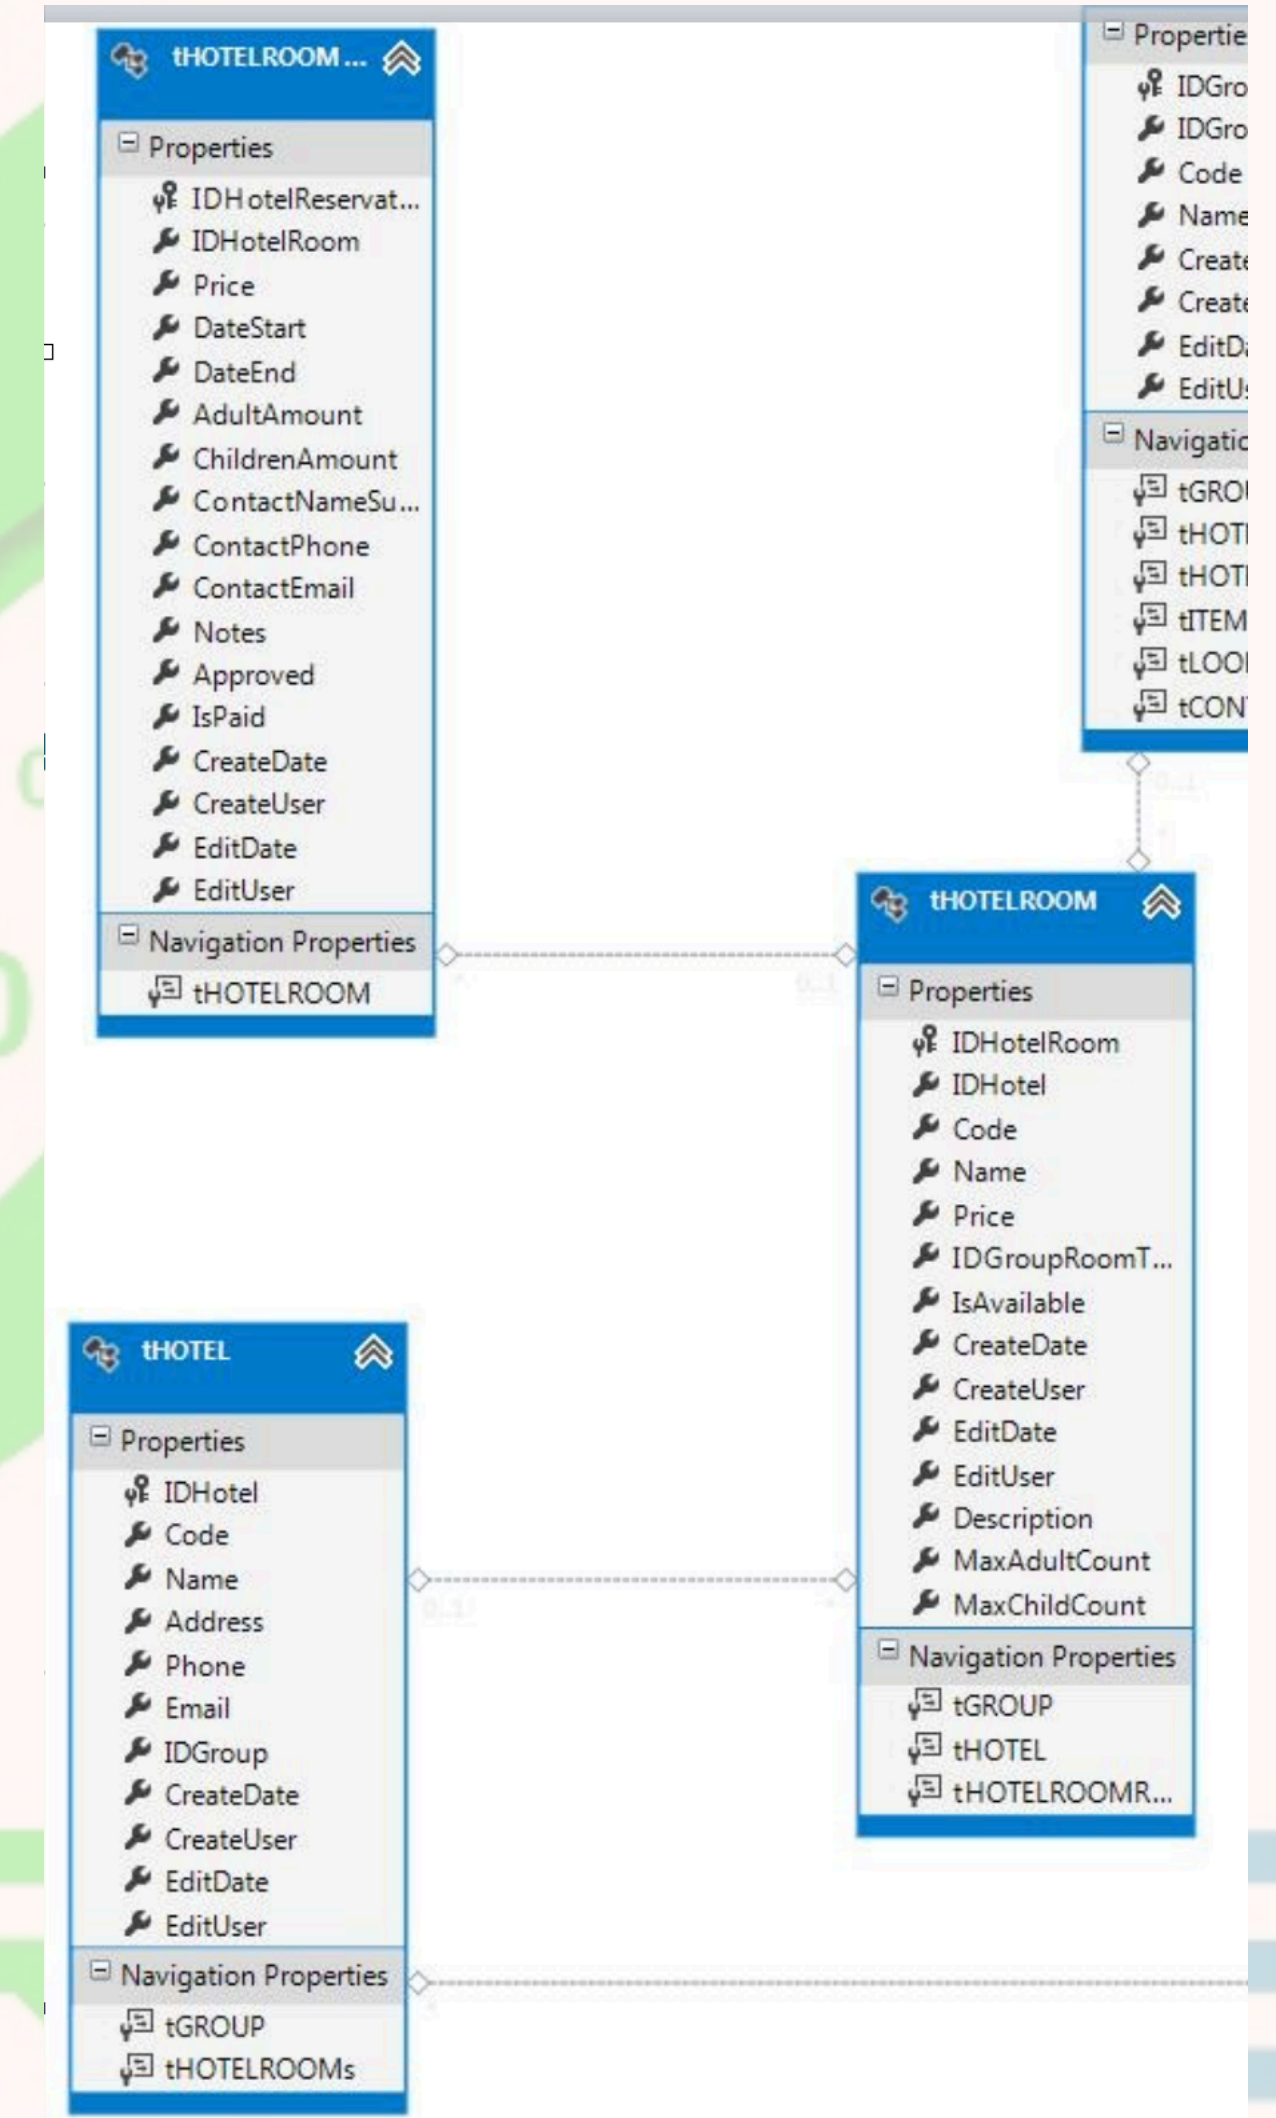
tHOTELROOM...

Properties

IDHotelReservat...
IDHotelRoom
Price
DateStart
DateEnd
AdultAmount
ChildrenAmount
ContactNameSu...
ContactPhone
ContactEmail
Notes
Approved
IsPaid
CreateDate
CreateUser
EditDate
EditUser

Navigation Properties

tHOTELROOM

Propertie

IDGro
IDGro
Code
Name
Create
Create
EditDa
EditU

Navigatio

tGRO
tHOT
tHOT
tITEM
tLOO
tCON

tHOTELROOM

Properties

IDHotelRoom
IDHotel
Code
Name
Price
IDGroupRoomT...
IsAvailable
CreateDate
CreateUser
EditDate
EditUser
Description
MaxAdultCount
MaxChildCount

Navigation Properties

tGROUP
tHOTEL
tHOTELROOMR...

tHOTEL

Properties

IDHotel
Code
Name
Address
Phone
Email
IDGroup
CreateDate
CreateUser
EditDate
EditUser

Navigation Properties

tGROUP
tHOTELROOMs